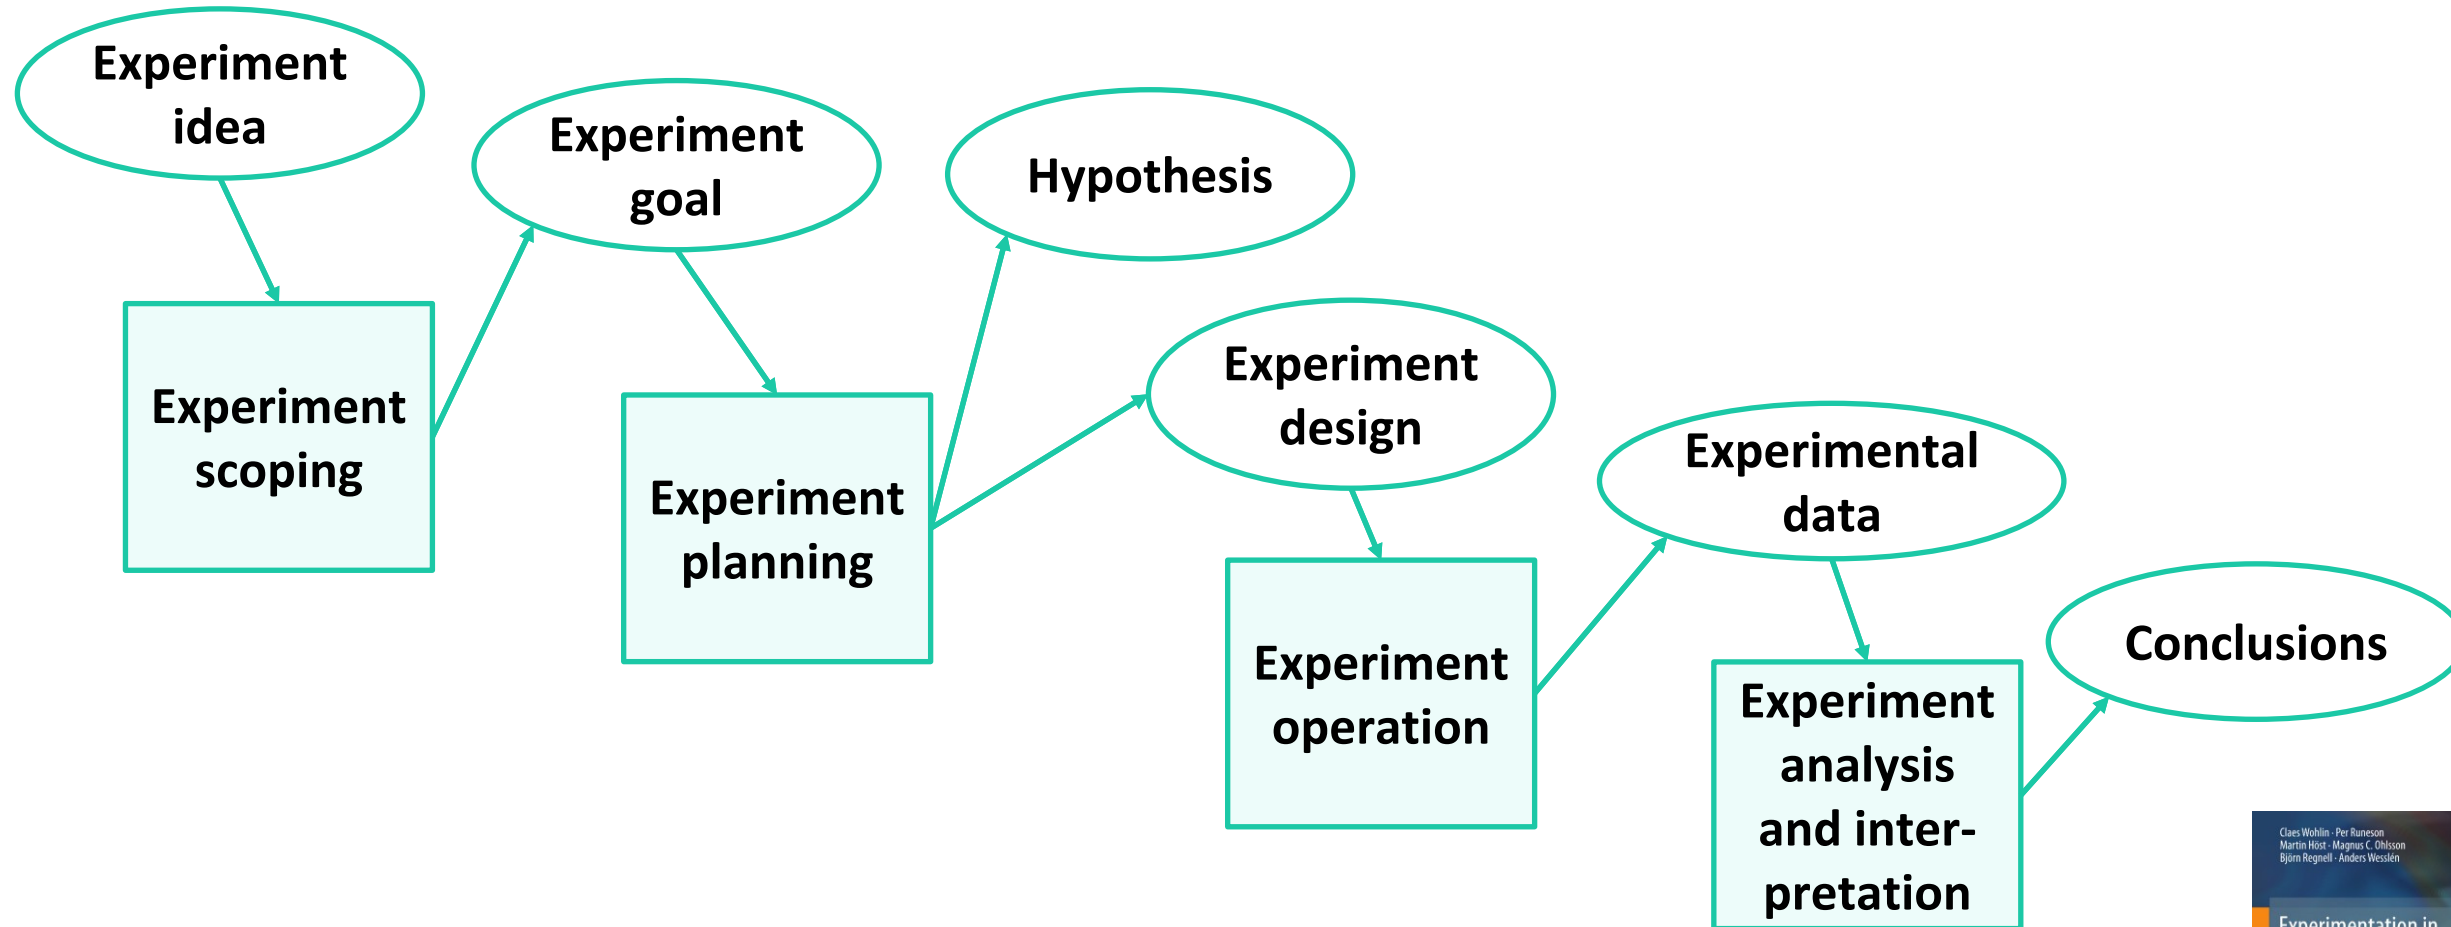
Experiment idea

Experiment scoping

Experiment goal

Experiment planning

Hypothesis

Experiment design

Experiment operation

Experimental data

Experiment analysis and interpretation

Conclusions

Claes Wohlin · Per Runeson
Martin Höst · Magnus C. Ohlsson
Björn Regnell · Anders Wesslén

Experimentation in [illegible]